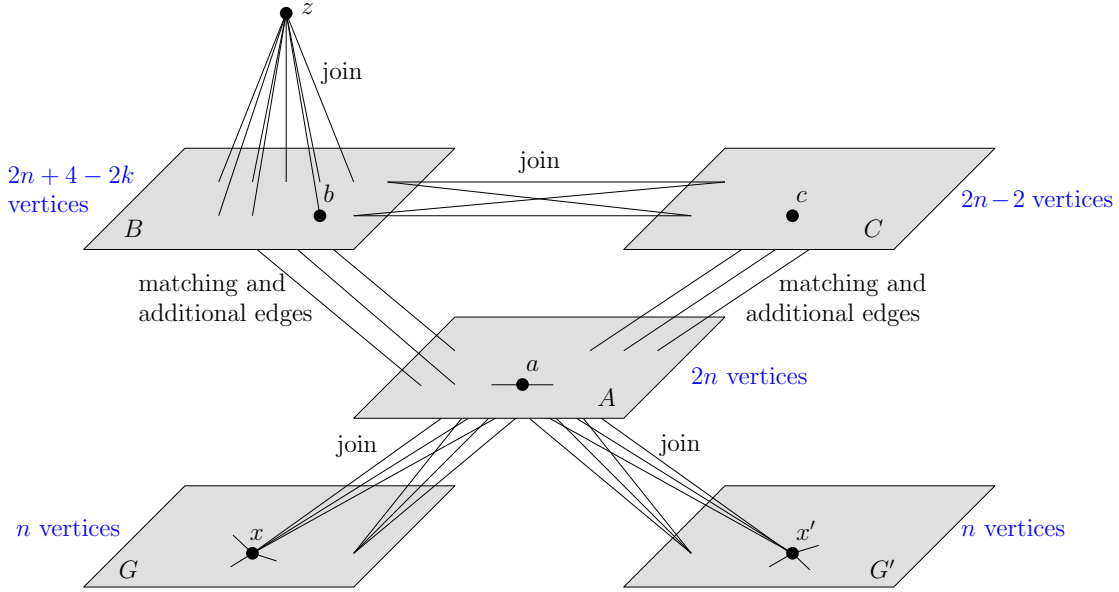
$z$

join

$2n+4-2k$ vertices

join

$b$

$c$

$2n-2$ vertices

$B$

$C$

matching and additional edges

matching and additional edges

$a$

$2n$ vertices

$A$

join

join

$n$ vertices

$x$

$x'$

$n$ vertices

$G$

$G'$